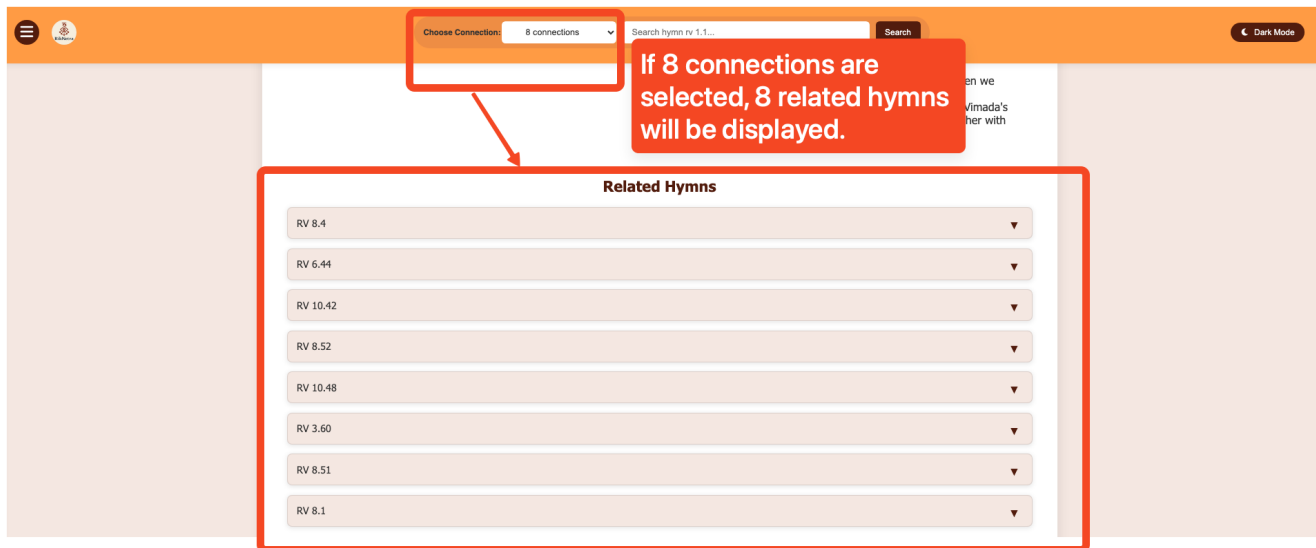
Choose Connection: 8 connections

Search hymn rv 1.1...

Search

Dark Mode

If 8 connections are selected, 8 related hymns will be displayed.

en we

Vimada's

her with

Related Hymns

RV 8.4 ▼

RV 6.44 ▼

RV 10.42 ▼

RV 8.52 ▼

RV 10.48 ▼

RV 3.60 ▼

RV 8.51 ▼

RV 8.1 ▼